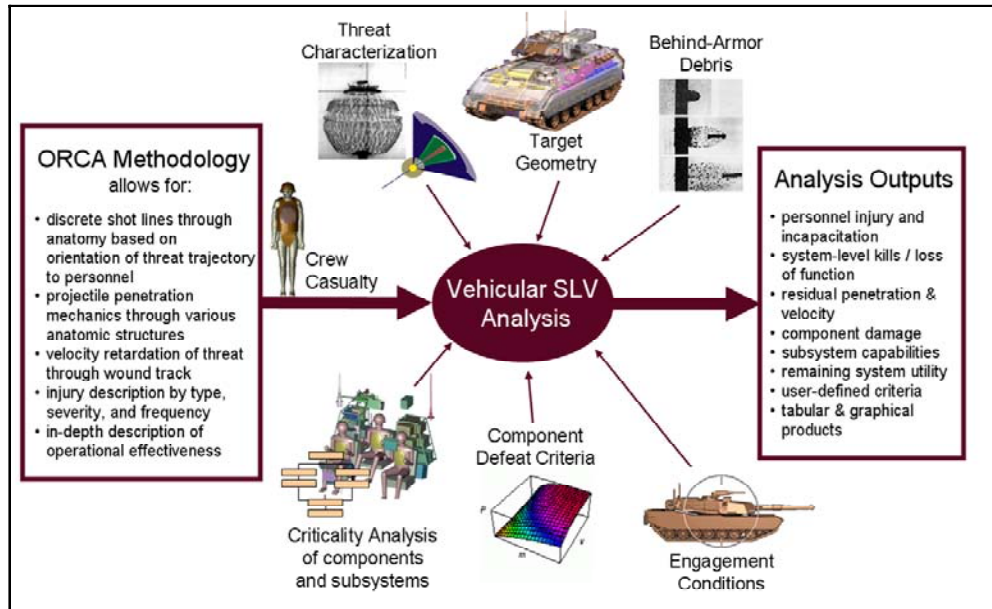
Threat Characterization

Target Geometry

Behind-Armor Debris

ORCA Methodology allows for:

- discrete shot lines through anatomy based on orientation of threat trajectory to personnel
- projectile penetration mechanics through various anatomic structures
- velocity retardation of threat through wound track
- injury description by type, severity, and frequency
- in-depth description of operational effectiveness

Crew Casualty

Vehicular SLV Analysis

Analysis Outputs

- personnel injury and incapacitation
- system-level kills / loss of function
- residual penetration & velocity
- component damage
- subsystem capabilities
- remaining system utility
- user-defined criteria
- tabular & graphical products

Component Defeat Criteria

Criticality Analysis of components and subsystems

Engagement Conditions